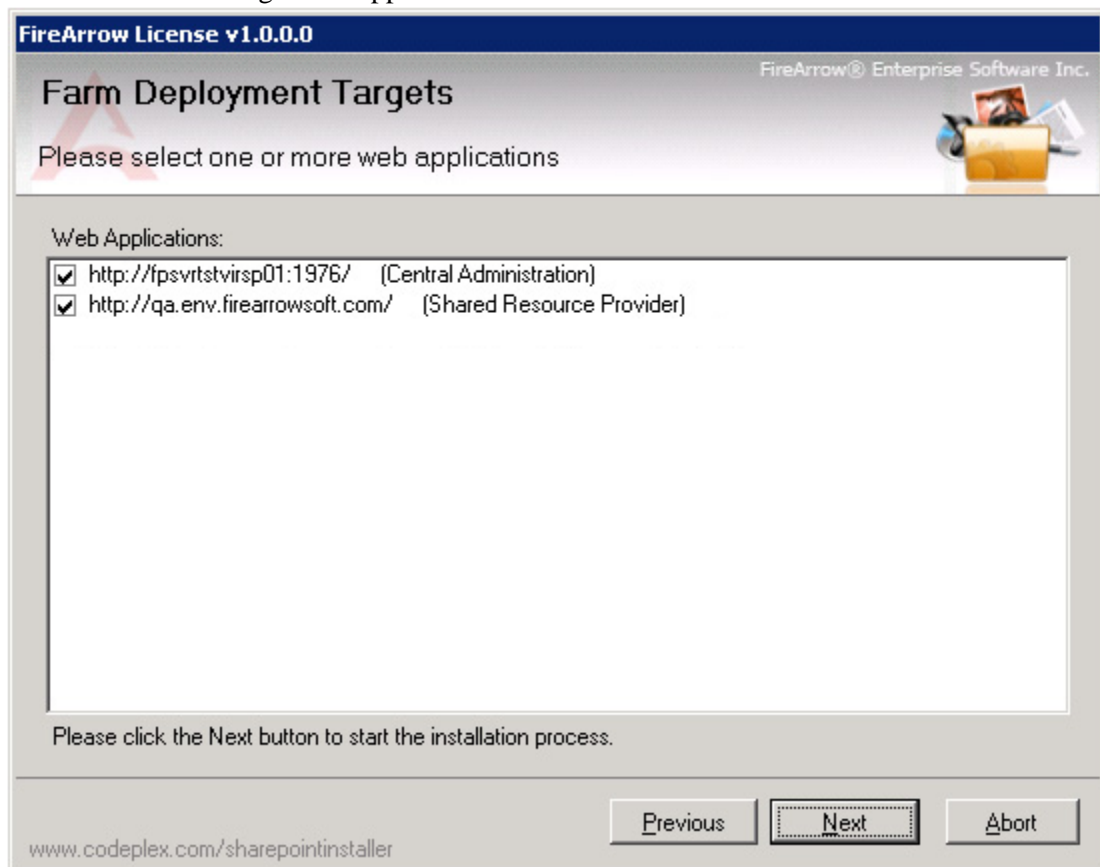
FireArrow License v1.0.0.0

FireArrow® Enterprise Software Inc.

Farm Deployment Targets

Please select one or more web applications

Web Applications:

☑ http://fpsvrtstvirsp01:1976/ (Central Administration)
☑ http://qa.env.firearrowsoft.com/ (Shared Resource Provider)

Please click the Next button to start the installation process.

Previous | Next | Abort

www.codeplex.com/sharepointinstaller